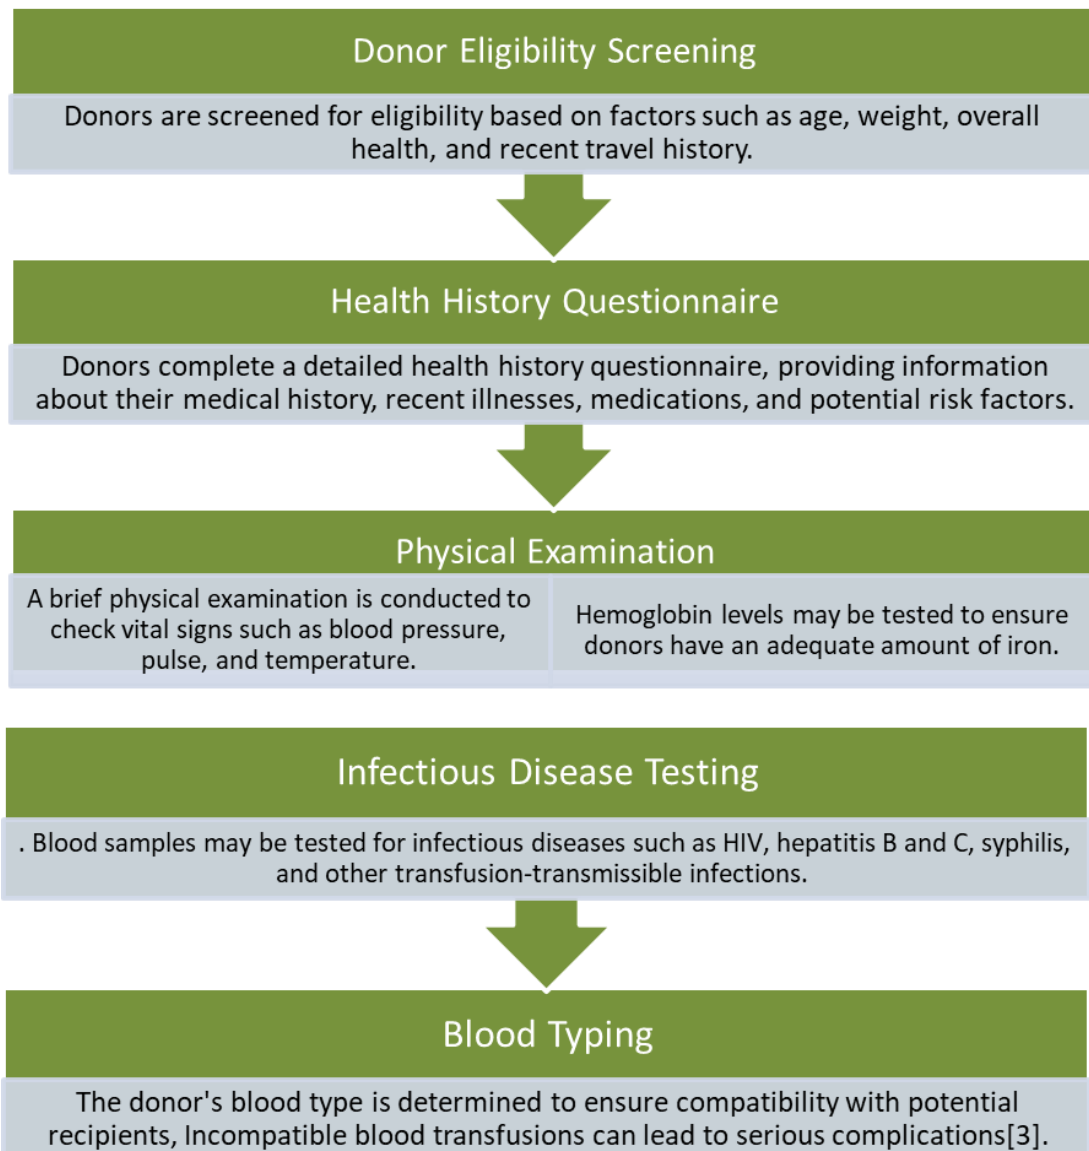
Donor Eligibility Screening

Donors are screened for eligibility based on factors such as age, weight, overall health, and recent travel history.

Health History Questionnaire

Donors complete a detailed health history questionnaire, providing information about their medical history, recent illnesses, medications, and potential risk factors.

Physical Examination

A brief physical examination is conducted to check vital signs such as blood pressure, pulse, and temperature.

Hemoglobin levels may be tested to ensure donors have an adequate amount of iron.

Infectious Disease Testing

. Blood samples may be tested for infectious diseases such as HIV, hepatitis B and C, syphilis, and other transfusion-transmissible infections.

Blood Typing

The donor's blood type is determined to ensure compatibility with potential recipients, Incompatible blood transfusions can lead to serious complications[3].